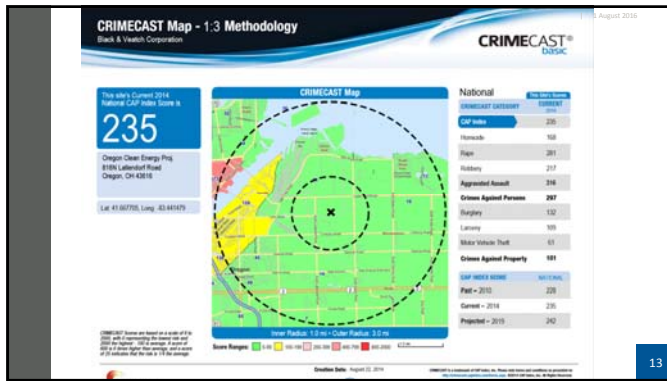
CRIMECAST Map - 1:3 Methodology
Black & Veatch Corporation

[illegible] August 2016

CRIMECAST® basic

This site's Current 2014 National CAP Index Score is

235

Oregon Clean Energy Proj. 816N Lallendorf Road Oregon, OH 43616

Lat: 41.667705, Long: -83.441479

CRIMECAST Map

National

This Site's Scores

| CRIMECAST CATEGORY | CURRENT 2014 |
|---|---|
| CAP Index | 235 |
| Homicide | 168 |
| Rape | 281 |
| Robbery | 217 |
| Aggravated Assault | 316 |
| Crimes Against Persons | 297 |
| Burglary | 132 |
| Larceny | 105 |
| Motor Vehicle Theft | 61 |
| Crimes Against Property | 101 |

| CAP INDEX SCORE | NATIONAL |
|---|---|
| Past – 2010 | 228 |
| Current – 2014 | 235 |
| Projected – 2019 | 242 |

Inner Radius: 1.0 mi • Outer Radius: 3.0 mi

Score Ranges: 0-99 100-199 200-399 400-799 800-2000

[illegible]

Creation Date: August 22, 2014

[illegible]

13